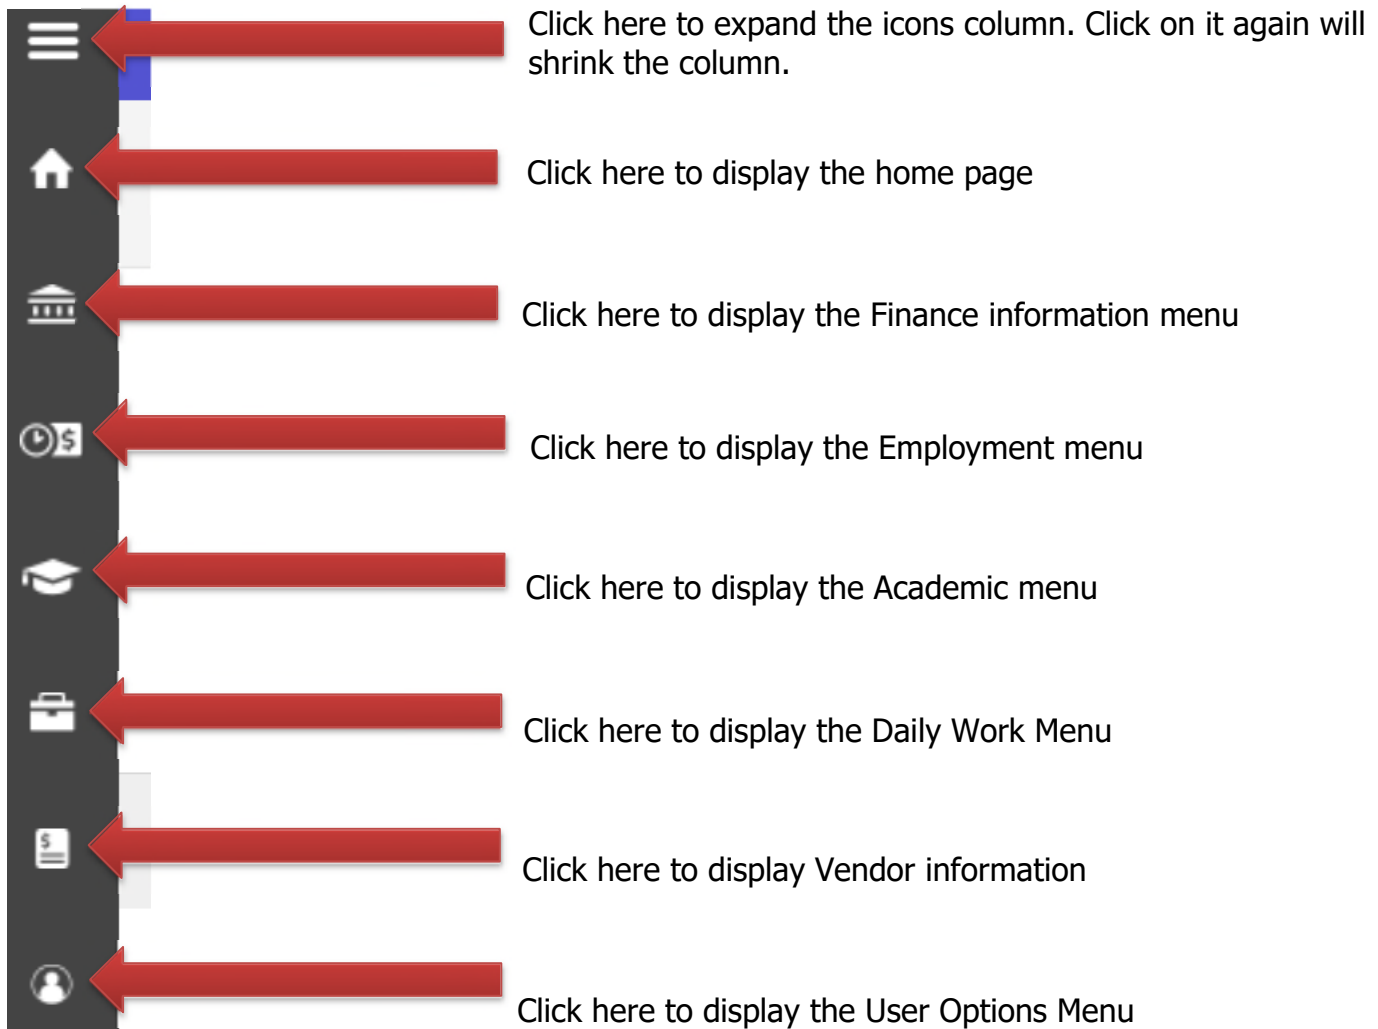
Click here to expand the icons column. Click on it again will shrink the column.

Click here to display the home page

Click here to display the Finance information menu

Click here to display the Employment menu

Click here to display the Academic menu

Click here to display the Daily Work Menu

Click here to display Vendor information

Click here to display the User Options Menu